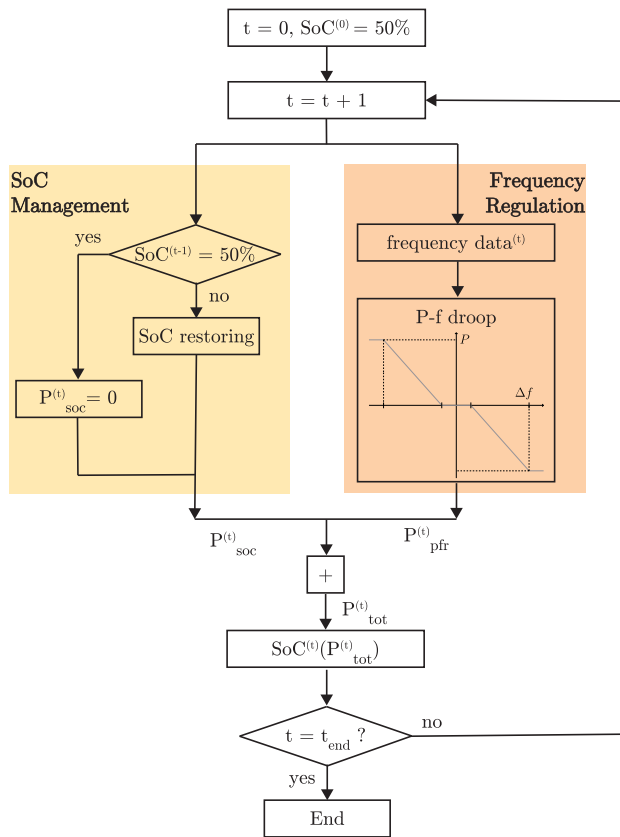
$t = 0$, $SoC^{(0)} = 50\%$

$t = t + 1$

SoC Management

Frequency Regulation

yes

$SoC^{(t-1)} = 50\%$

no

SoC restoring

$P^{(t)}_{soc} = 0$

frequency data$^{(t)}$

P-f droop

$P$

$\Delta f$

$P^{(t)}_{soc}$

$P^{(t)}_{pfr}$

$+$

$P^{(t)}_{tot}$

$SoC^{(t)}(P^{(t)}_{tot})$

$t = t_{end}$ ?

no

yes

End